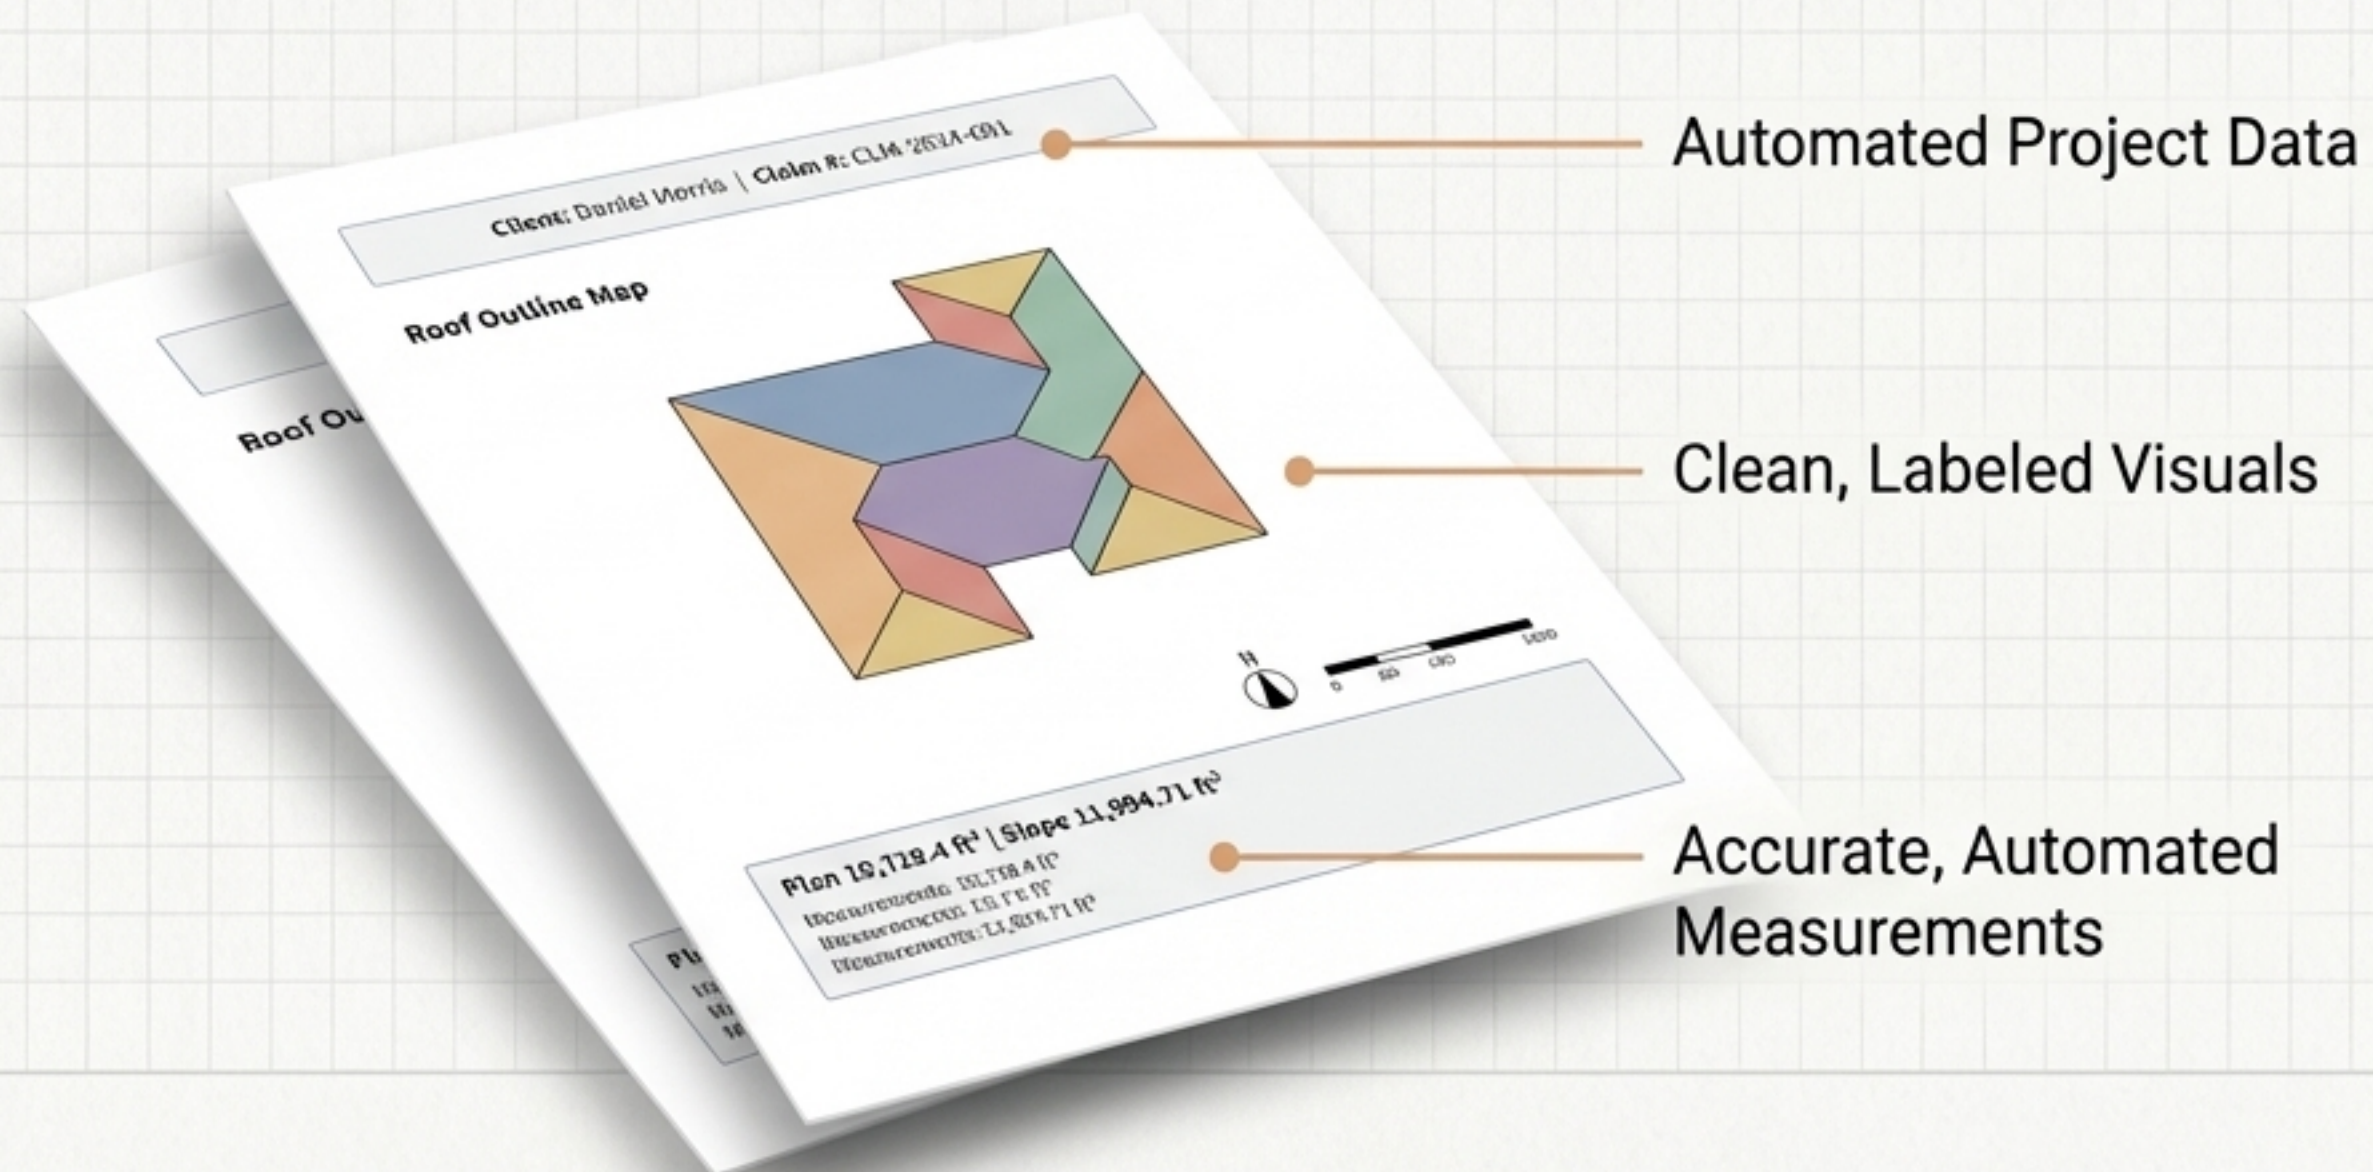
Client: Daniel Norris | Claim #: CLM-2024-091

Roof Outline Map

N

0 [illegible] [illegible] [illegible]

Plan 10,728.4 ft² | Slope 11,984.71 ft²

Measurements: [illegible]
Measurements: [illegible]
Measurements: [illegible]

Roof Ou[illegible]

Pl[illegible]

Automated Project Data

Clean, Labeled Visuals

Accurate, Automated Measurements